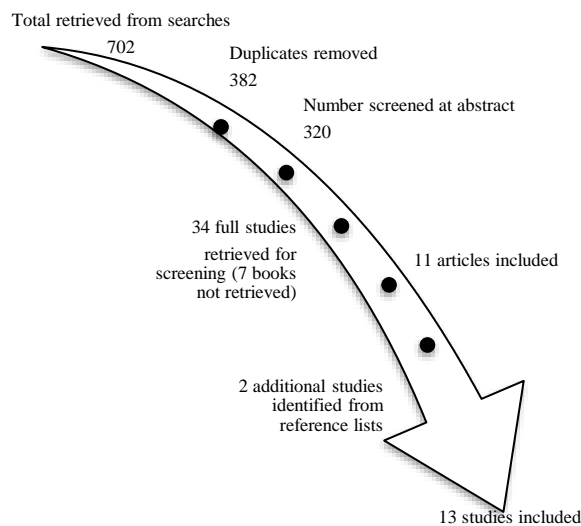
Total retrieved from searches
702

Duplicates removed
382

Number screened at abstract
320

34 full studies retrieved for screening (7 books not retrieved)

11 articles included

2 additional studies identified from reference lists

13 studies included